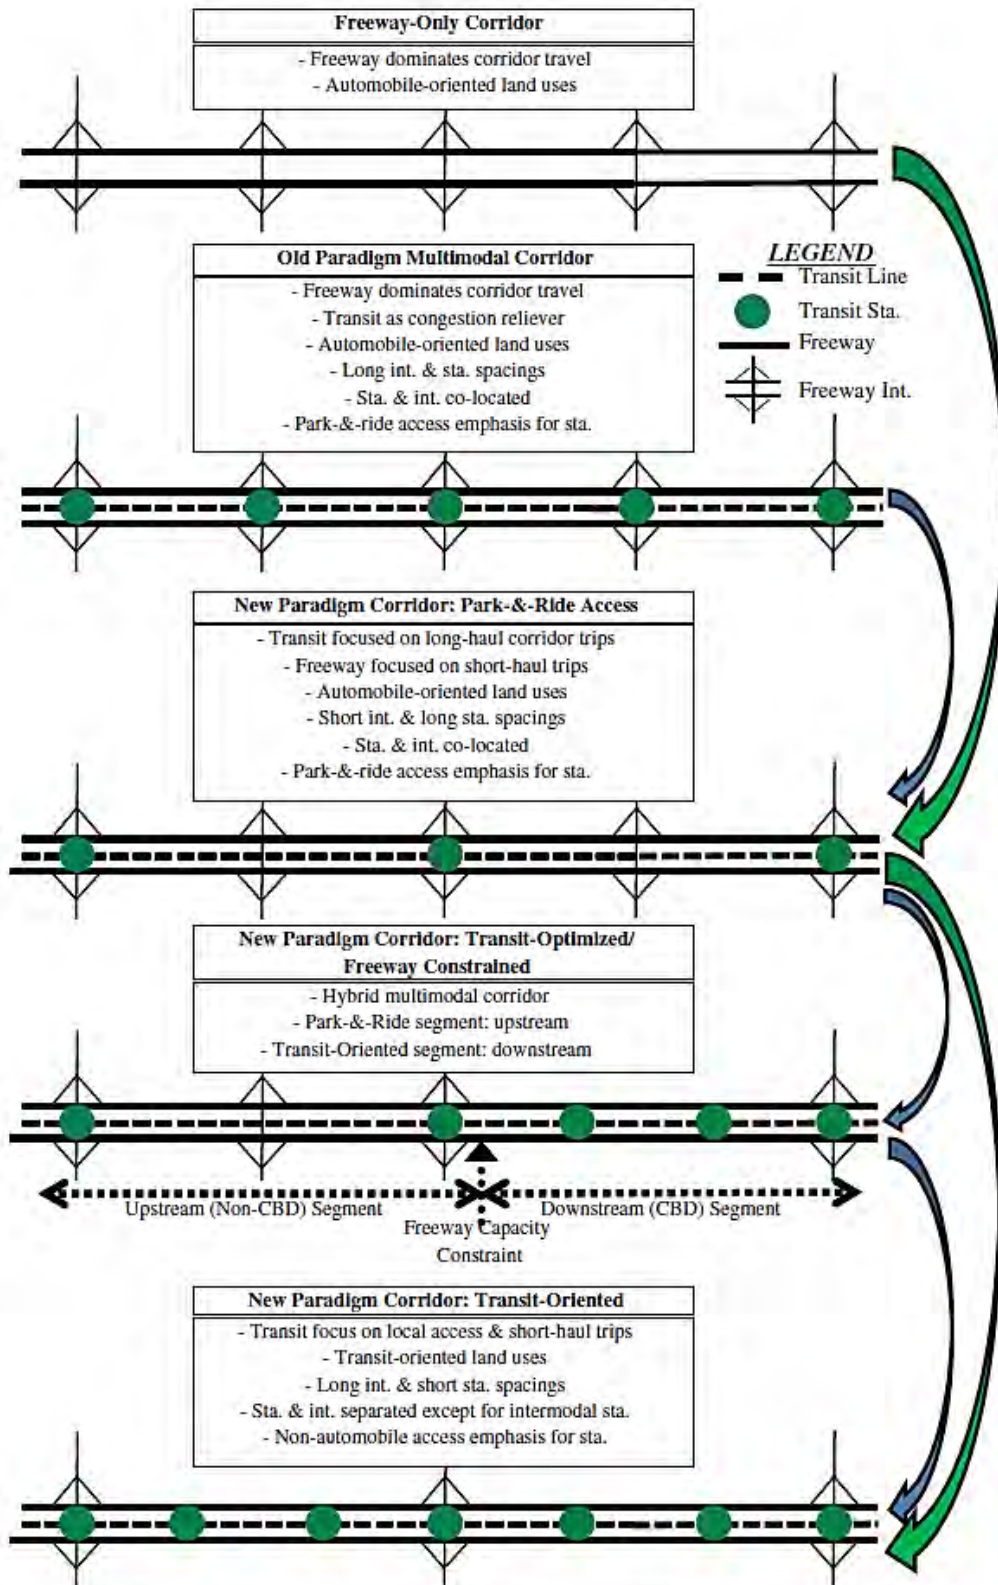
Freeway-Only Corridor

- Freeway dominates corridor travel
- Automobile-oriented land uses

Old Paradigm Multimodal Corridor

- Freeway dominates corridor travel
- Transit as congestion reliever
- Automobile-oriented land uses
- Long int. & sta. spacings
- Sta. & int. co-located
- Park-&-ride access emphasis for sta.

LEGEND
Transit Line
Transit Sta.
Freeway
Freeway Int.

New Paradigm Corridor: Park-&-Ride Access

- Transit focused on long-haul corridor trips
- Freeway focused on short-haul trips
- Automobile-oriented land uses
- Short int. & long sta. spacings
- Sta. & int. co-located
- Park-&-ride access emphasis for sta.

New Paradigm Corridor: Transit-Optimized/ Freeway Constrained

- Hybrid multimodal corridor
- Park-&-Ride segment: upstream
- Transit-Oriented segment: downstream

Upstream (Non-CBD) Segment
Downstream (CBD) Segment
Freeway Capacity Constraint

New Paradigm Corridor: Transit-Oriented

- Transit focus on local access & short-haul trips
- Transit-oriented land uses
- Long int. & short sta. spacings
- Sta. & int. separated except for intermodal sta.
- Non-automobile access emphasis for sta.